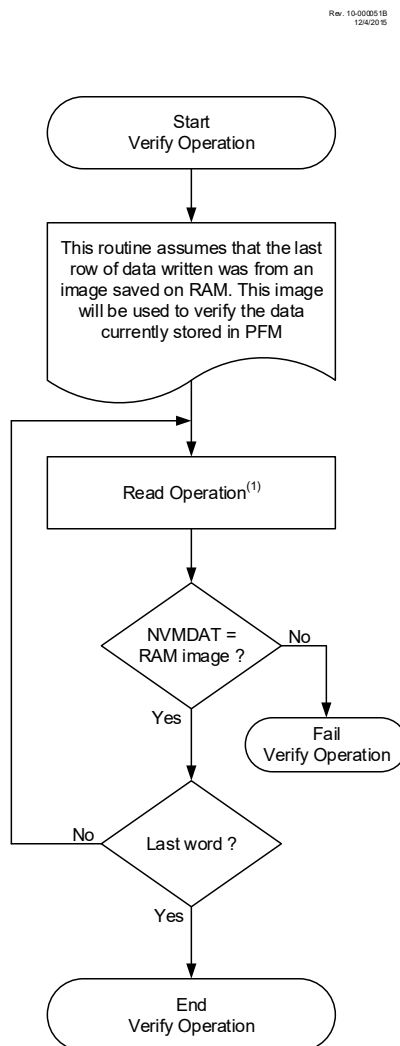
Rev. 10-000051B
12/4/2015

Start
Verify Operation

This routine assumes that the last row of data written was from an image saved on RAM. This image will be used to verify the data currently stored in PFM

Read Operation$^{(1)}$

NVMDAT = RAM image ?

No

Fail
Verify Operation

Yes

No

Last word ?

Yes

End
Verify Operation